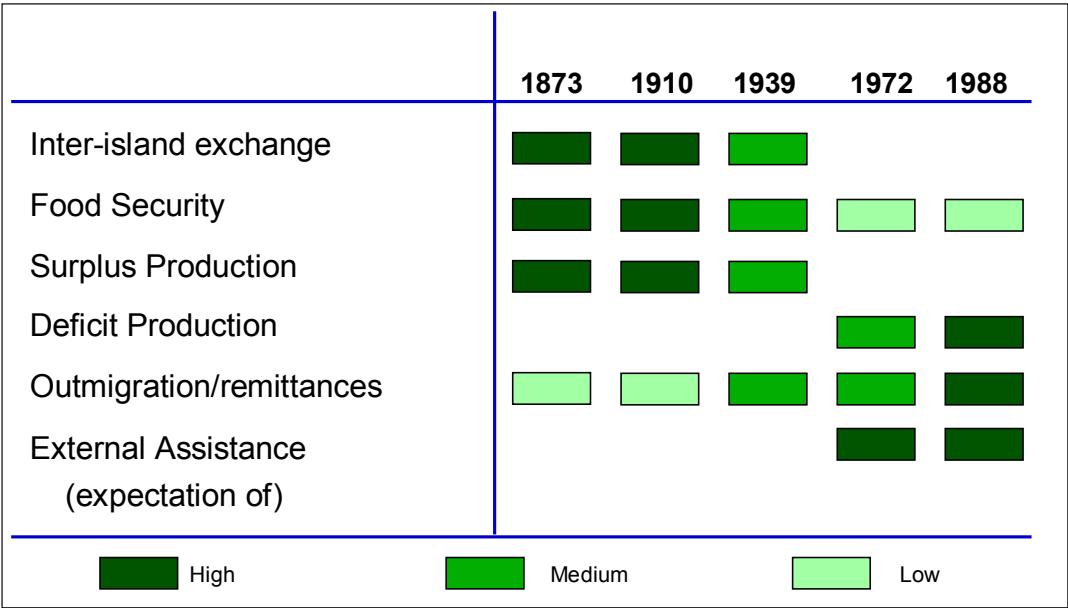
| | 1873 | 1910 | 1939 | 1972 | 1988 |
|---|---|---|---|---|---|
| Inter-island exchange | | | | | |
| Food Security | | | | | |
| Surplus Production | | | | | |
| Deficit Production | | | | | |
| Outmigration/remittances | | | | | |
| External Assistance (expectation of) | | | | | |

High Medium Low